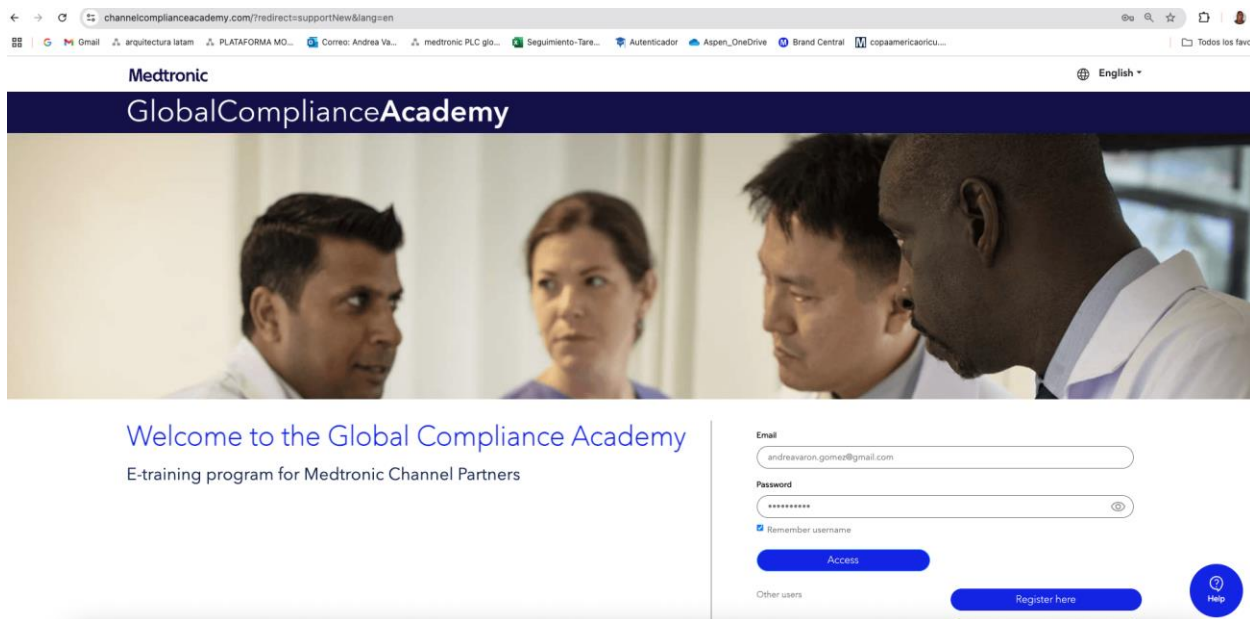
channelcomplianceacademy.com/?redirect=supportNew&lang=en

Gmail arquitectura latam PLATAFORMA MO... Correo: Andrea Va... medtronic PLC glo... Seguimiento-Tare... Autenticador Aspen_OneDrive Brand Central copaamericaoricu... Todos los favo

Medtronic

English

GlobalComplianceAcademy

Welcome to the Global Compliance Academy

E-training program for Medtronic Channel Partners

Email

andreavaron.gomez@gmail.com

Password

••••••••••••

Remember username

Access

Other users

Register here

Help